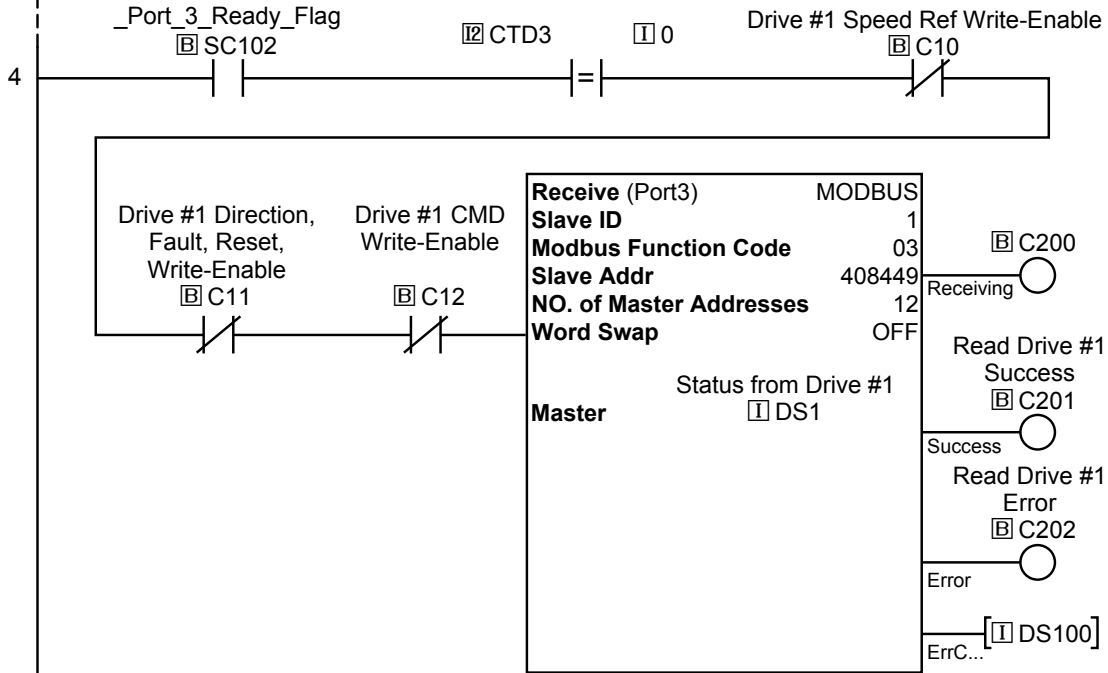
4

_Port_3_Ready_Flag
B SC102

I2 CTD3 = I 0

Drive #1 Speed Ref Write-Enable
B C10

Drive #1 Direction, Fault, Reset, Write-Enable
B C11

Drive #1 CMD Write-Enable
B C12

**Receive** (Port3) MODBUS
**Slave ID** 1
**Modbus Function Code** 03
**Slave Addr** 408449
**NO. of Master Addresses** 12
**Word Swap** OFF

Status from Drive #1
**Master** I DS1

Receiving
B C200

Read Drive #1 Success
B C201
Success

Read Drive #1 Error
B C202
Error

ErrC...
[I DS100]